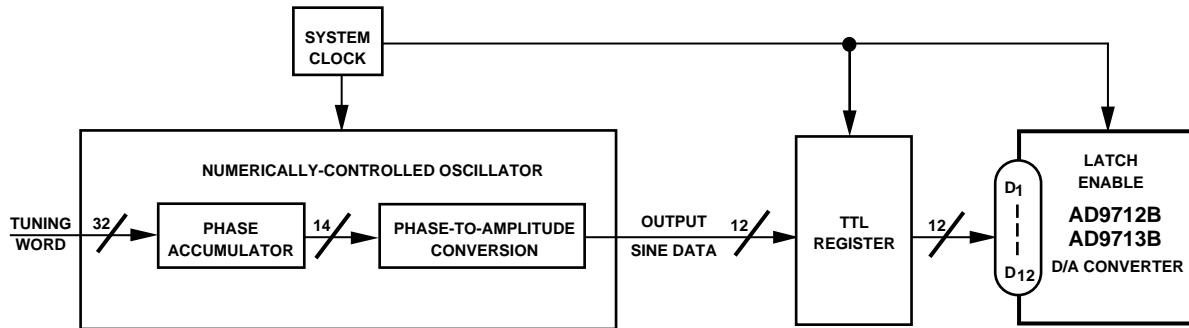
SYSTEM CLOCK

NUMERICALLY-CONTROLLED OSCILLATOR

TUNING WORD

32

PHASE ACCUMULATOR

14

PHASE-TO-AMPLITUDE CONVERSION

OUTPUT SINE DATA

12

TTL REGISTER

12

$D_1$

$D_{12}$

LATCH ENABLE

AD9712B
AD9713B

D/A CONVERTER